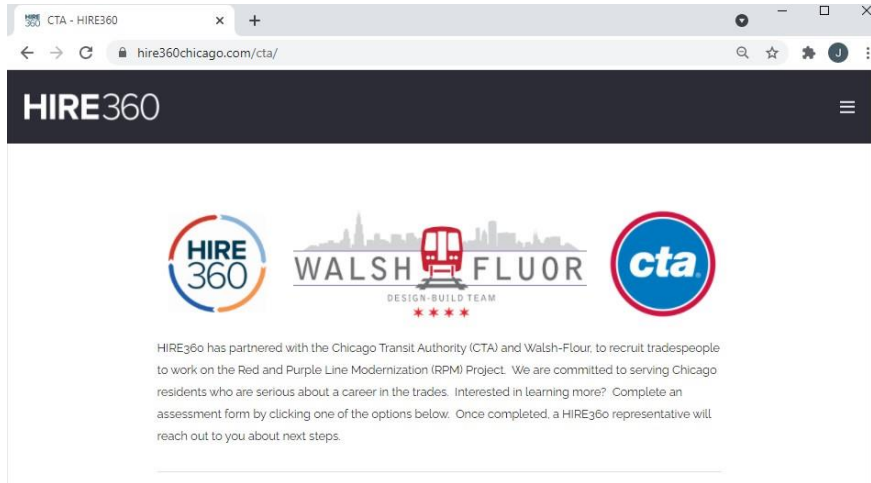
CTA - HIRE360
×
+
hire360chicago.com/cta/
J

HIRE360

HIRE 360

WALSH FLUOR

DESIGN-BUILD TEAM

cta

HIRE360 has partnered with the Chicago Transit Authority (CTA) and Walsh-Flour, to recruit tradespeople to work on the Red and Purple Line Modernization (RPM) Project. We are committed to serving Chicago residents who are serious about a career in the trades. Interested in learning more? Complete an assessment form by clicking one of the options below. Once completed, a HIRE360 representative will reach out to you about next steps.